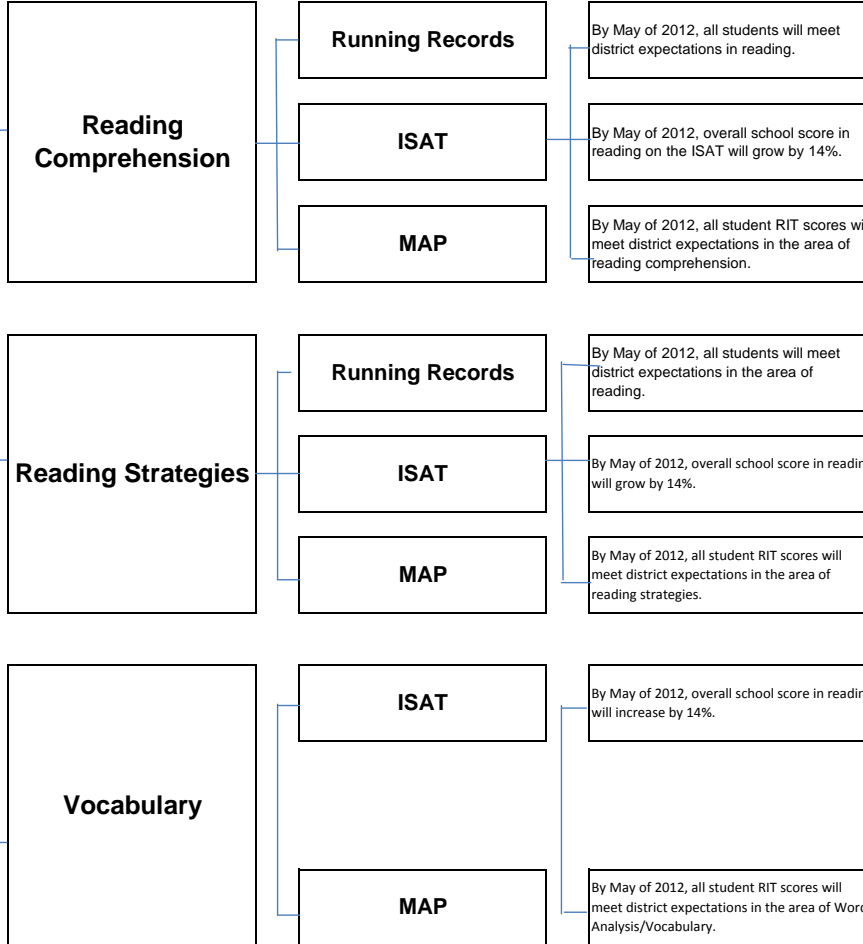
Reading Comprehension

Running Records

By May of 2012, all students will meet district expectations in reading.

ISAT

By May of 2012, overall school score in reading on the ISAT will grow by 14%.

MAP

By May of 2012, all student RIT scores wi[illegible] meet district expectations in the area of reading comprehension.

Reading Strategies

Running Records

By May of 2012, all students will meet district expectations in the area of reading.

ISAT

By May of 2012, overall school score in readin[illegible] will grow by 14%.

MAP

By May of 2012, all student RIT scores will meet district expectations in the area of reading strategies.

Vocabulary

ISAT

By May of 2012, overall school score in readin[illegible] will increase by 14%.

MAP

By May of 2012, all student RIT scores will meet district expectations in the area of Wor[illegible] Analysis/Vocabulary.